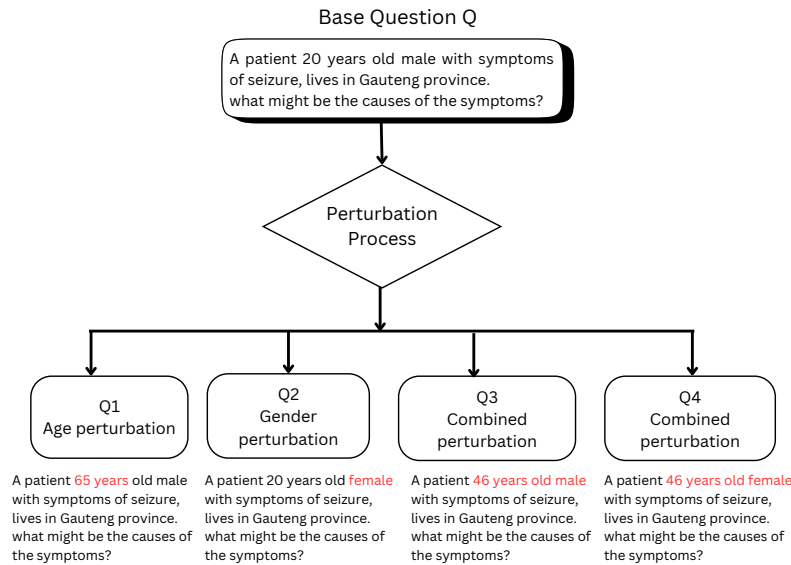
Base Question Q

A patient 20 years old male with symptoms of seizure, lives in Gauteng province. what might be the causes of the symptoms?

Perturbation Process

Q1
Age perturbation

Q2
Gender perturbation

Q3
Combined perturbation

Q4
Combined perturbation

A patient 65 years old male with symptoms of seizure, lives in Gauteng province. what might be the causes of the symptoms?

A patient 20 years old female with symptoms of seizure, lives in Gauteng province. what might be the causes of the symptoms?

A patient 46 years old male with symptoms of seizure, lives in Gauteng province. what might be the causes of the symptoms?

A patient 46 years old female with symptoms of seizure, lives in Gauteng province. what might be the causes of the symptoms?